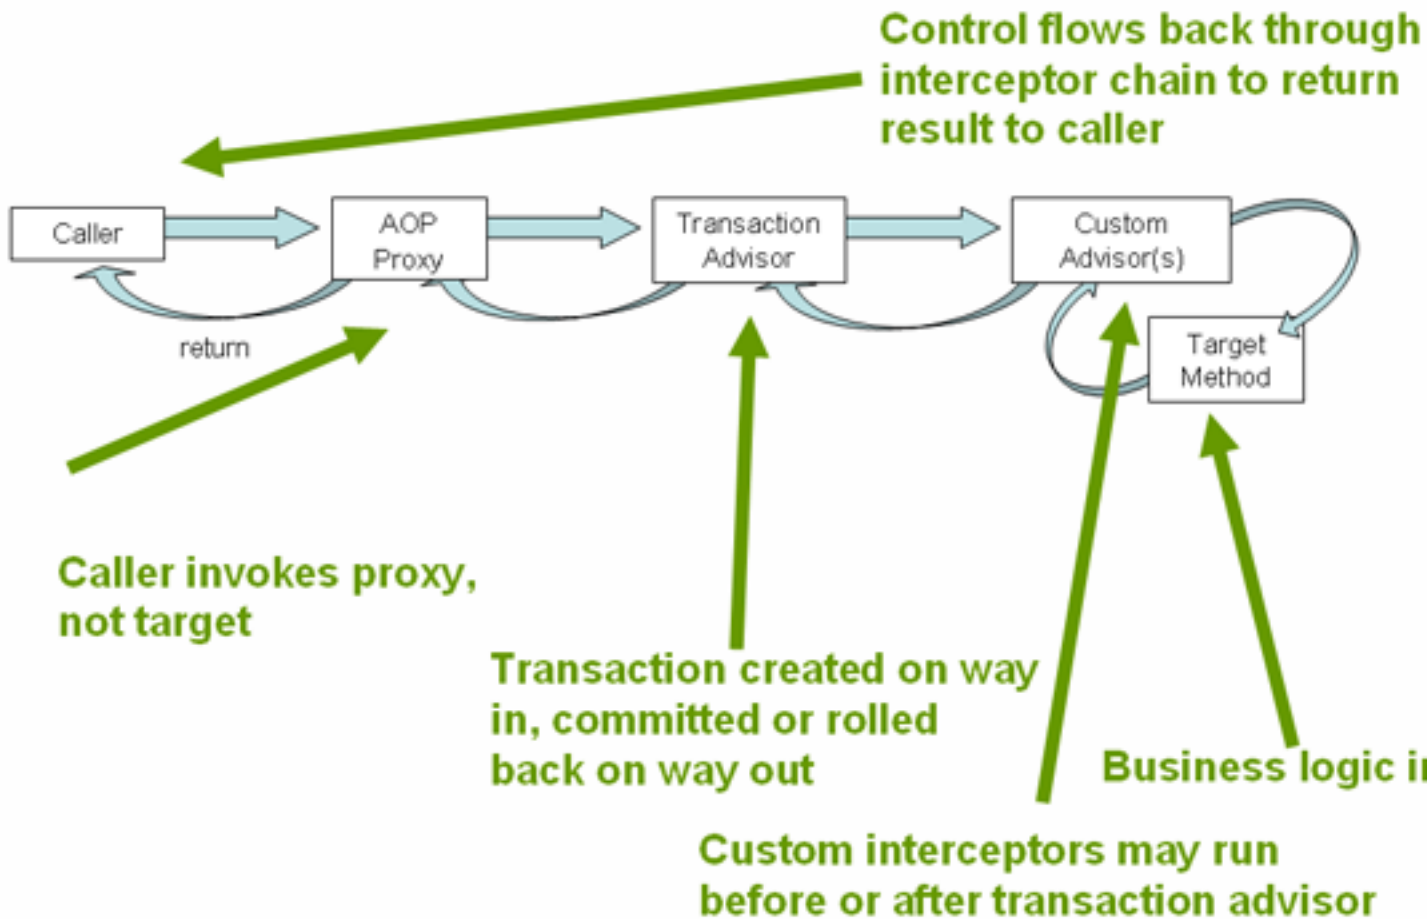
Control flows back through interceptor chain to return result to caller

Caller

AOP Proxy

Transaction Advisor

Custom Advisor(s)

Target Method

return

Caller invokes proxy, not target

Transaction created on way in, committed or rolled back on way out

Business logic i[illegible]

Custom interceptors may run before or after transaction advisor